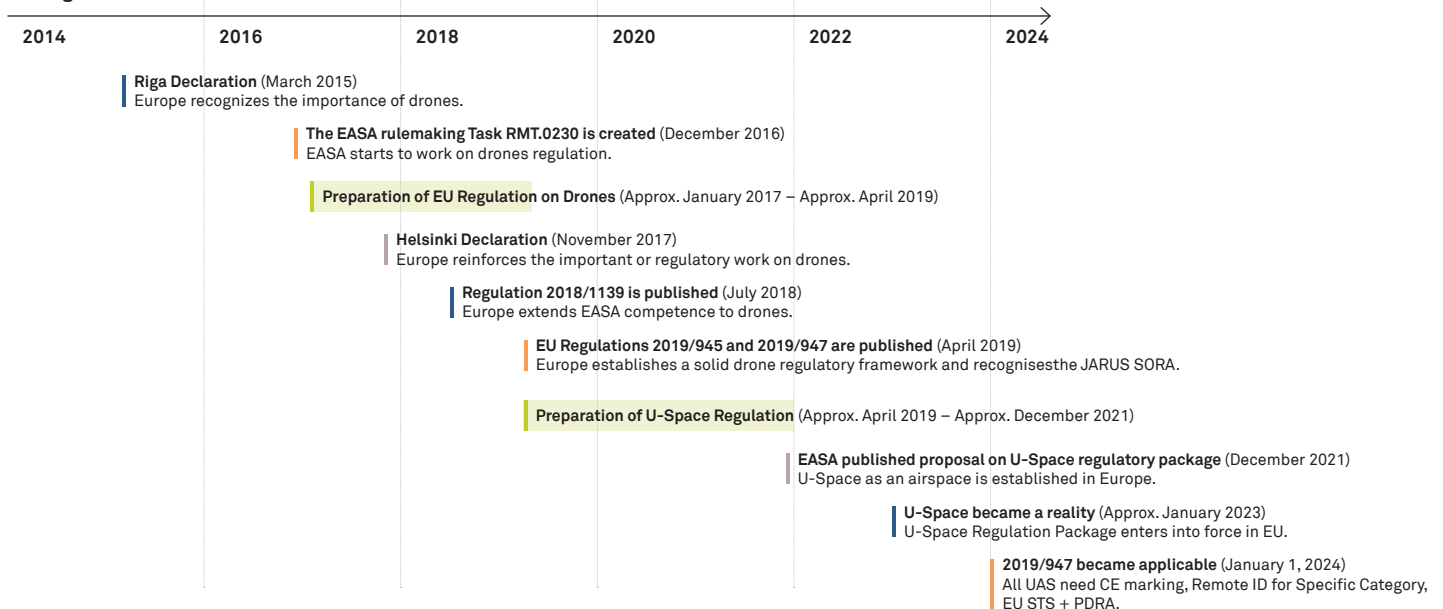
2014 2016 2018 2020 2022 2024

**Riga Declaration** (March 2015)
Europe recognizes the importance of drones.

**The EASA rulemaking Task RMT.0230 is created** (December 2016)
EASA starts to work on drones regulation.

**Preparation of EU Regulation on Drones** (Approx. January 2017 – Approx. April 2019)

**Helsinki Declaration** (November 2017)
Europe reinforces the important or regulatory work on drones.

**Regulation 2018/1139 is published** (July 2018)
Europe extends EASA competence to drones.

**EU Regulations 2019/945 and 2019/947 are published** (April 2019)
Europe establishes a solid drone regulatory framework and recognisesthe JARUS SORA.

**Preparation of U-Space Regulation** (Approx. April 2019 – Approx. December 2021)

**EASA published proposal on U-Space regulatory package** (December 2021)
U-Space as an airspace is established in Europe.

**U-Space became a reality** (Approx. January 2023)
U-Space Regulation Package enters into force in EU.

**2019/947 became applicable** (January 1, 2024)
All UAS need CE marking, Remote ID for Specific Category, EU STS + PDRA.